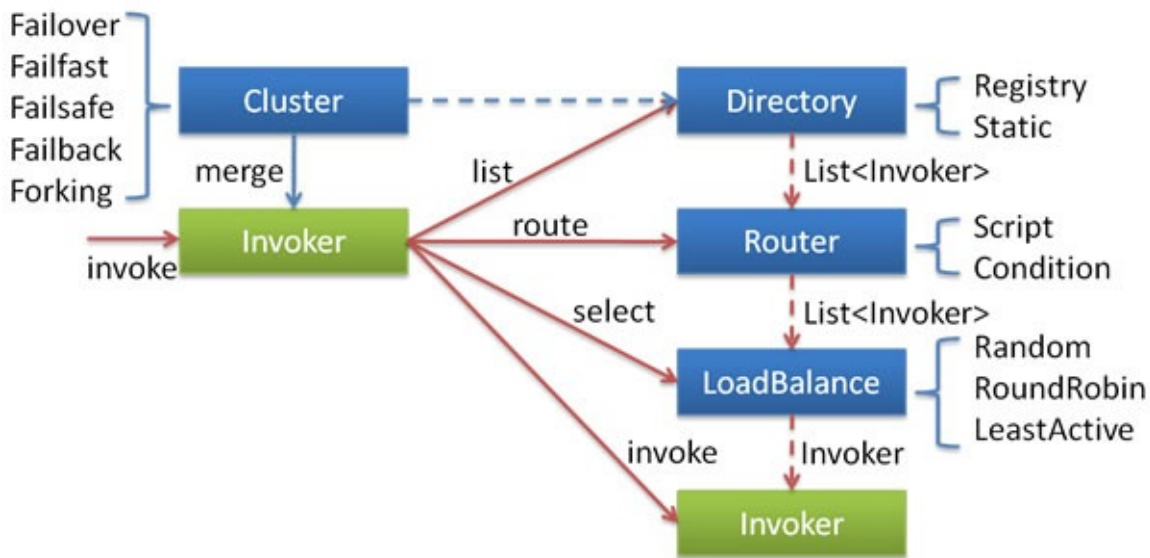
Failover
Failfast
Failsafe
Failback
Forking

Cluster

merge

Invoker

invoke

list

route

select

invoke

Directory

Registry
Static

List<Invoker>

Router

Script
Condition

List<Invoker>

LoadBalance

Random
RoundRobin
LeastActive

Invoker

Invoker